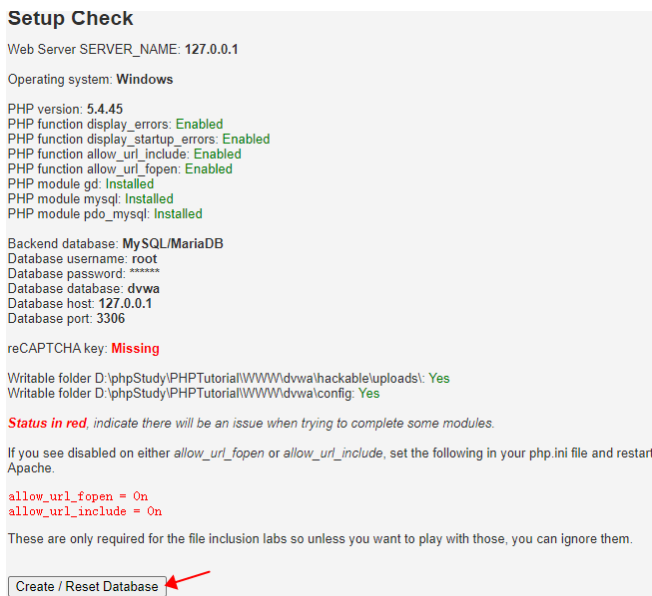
Setup Check

Web Server SERVER_NAME: 127.0.0.1

Operating system: Windows

PHP version: 5.4.45
PHP function display_errors: Enabled
PHP function display_startup_errors: Enabled
PHP function allow_url_include: Enabled
PHP function allow_url_fopen: Enabled
PHP module gd: Installed
PHP module mysql: Installed
PHP module pdo_mysql: Installed

Backend database: MySQL/MariaDB
Database username: root
Database password: ******
Database database: dvwa
Database host: 127.0.0.1
Database port: 3306

reCAPTCHA key: Missing

Writable folder D:\phpStudy\PHPTutorial\WWW\dvwa\hackable\uploads\: Yes
Writable folder D:\phpStudy\PHPTutorial\WWW\dvwa\config: Yes

Status in red, indicate there will be an issue when trying to complete some modules.

If you see disabled on either allow_url_fopen or allow_url_include, set the following in your php.ini file and restart Apache.

allow_url_fopen = On
allow_url_include = On

These are only required for the file inclusion labs so unless you want to play with those, you can ignore them.

Create / Reset Database